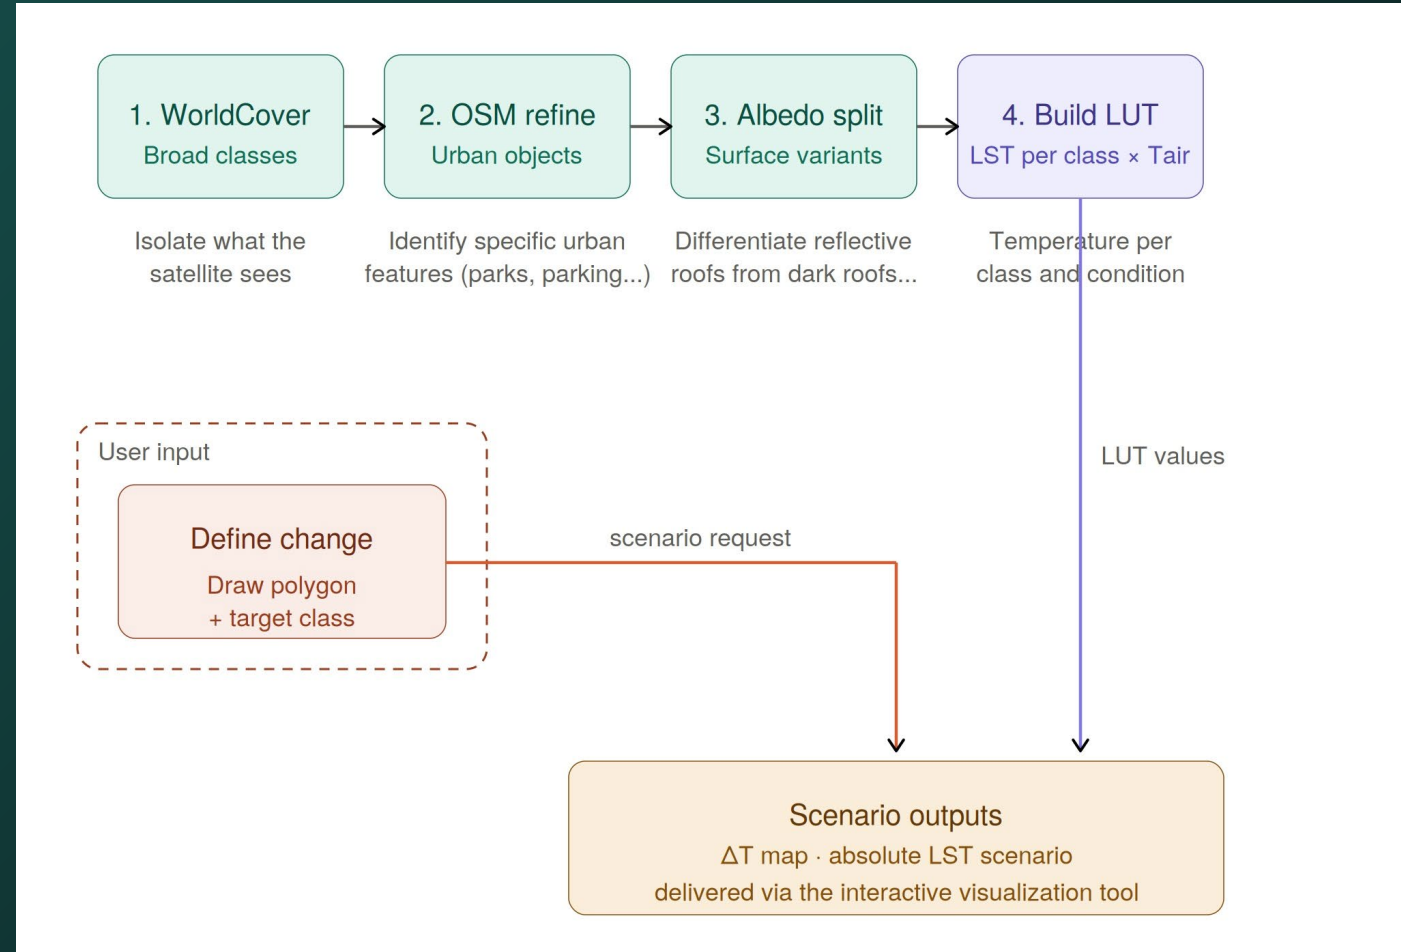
1. WorldCover
Broad classes

2. OSM refine
Urban objects

3. Albedo split
Surface variants

4. Build LUT
LST per class × Tair

Isolate what the satellite sees

Identify specific urban features (parks, parking...)

Differentiate reflective roofs from dark roofs...

Temperature per class and condition

User input

Define change
Draw polygon
+ target class

scenario request

LUT values

Scenario outputs
$\Delta$T map · absolute LST scenario
delivered via the interactive visualization tool